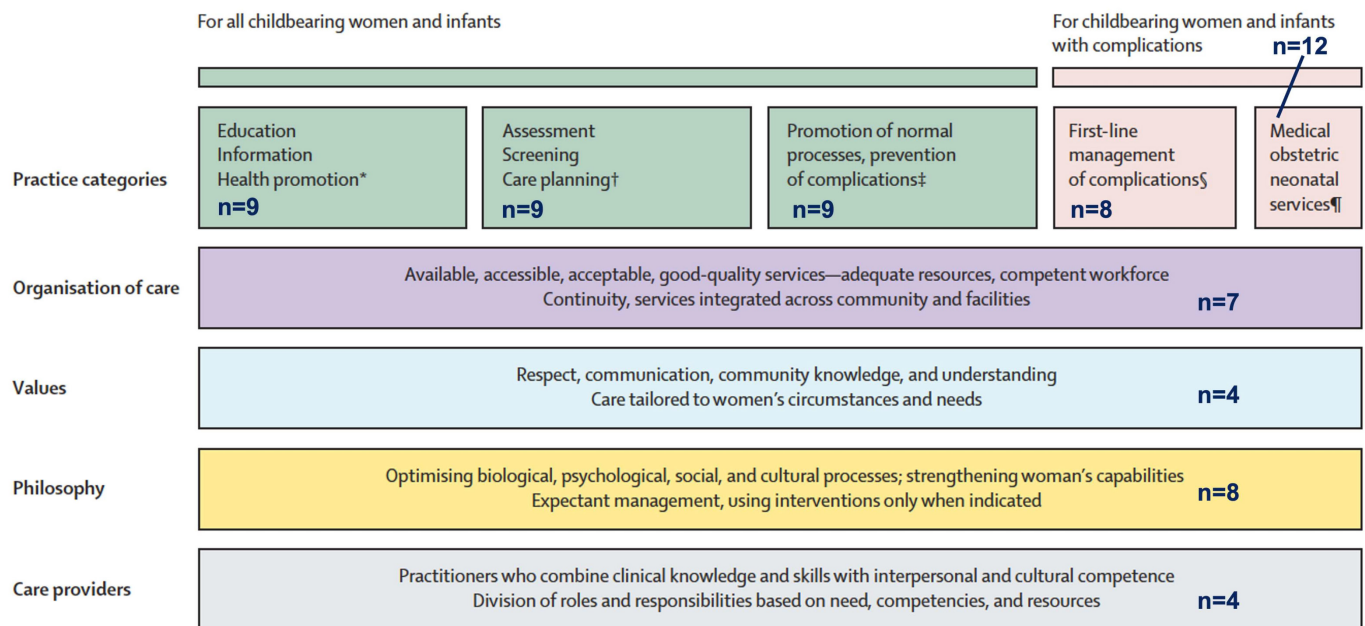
For all childbearing women and infants

For childbearing women and infants with complications

n=12

Practice categories

Education
Information
Health promotion*
n=9

Assessment
Screening
Care planning†
n=9

Promotion of normal processes, prevention of complications‡
n=9

First-line management of complications§
n=8

Medical obstetric neonatal services¶

Organisation of care

Available, accessible, acceptable, good-quality services—adequate resources, competent workforce
Continuity, services integrated across community and facilities
n=7

Values

Respect, communication, community knowledge, and understanding
Care tailored to women's circumstances and needs
n=4

Philosophy

Optimising biological, psychological, social, and cultural processes; strengthening woman's capabilities
Expectant management, using interventions only when indicated
n=8

Care providers

Practitioners who combine clinical knowledge and skills with interpersonal and cultural competence
Division of roles and responsibilities based on need, competencies, and resources
n=4